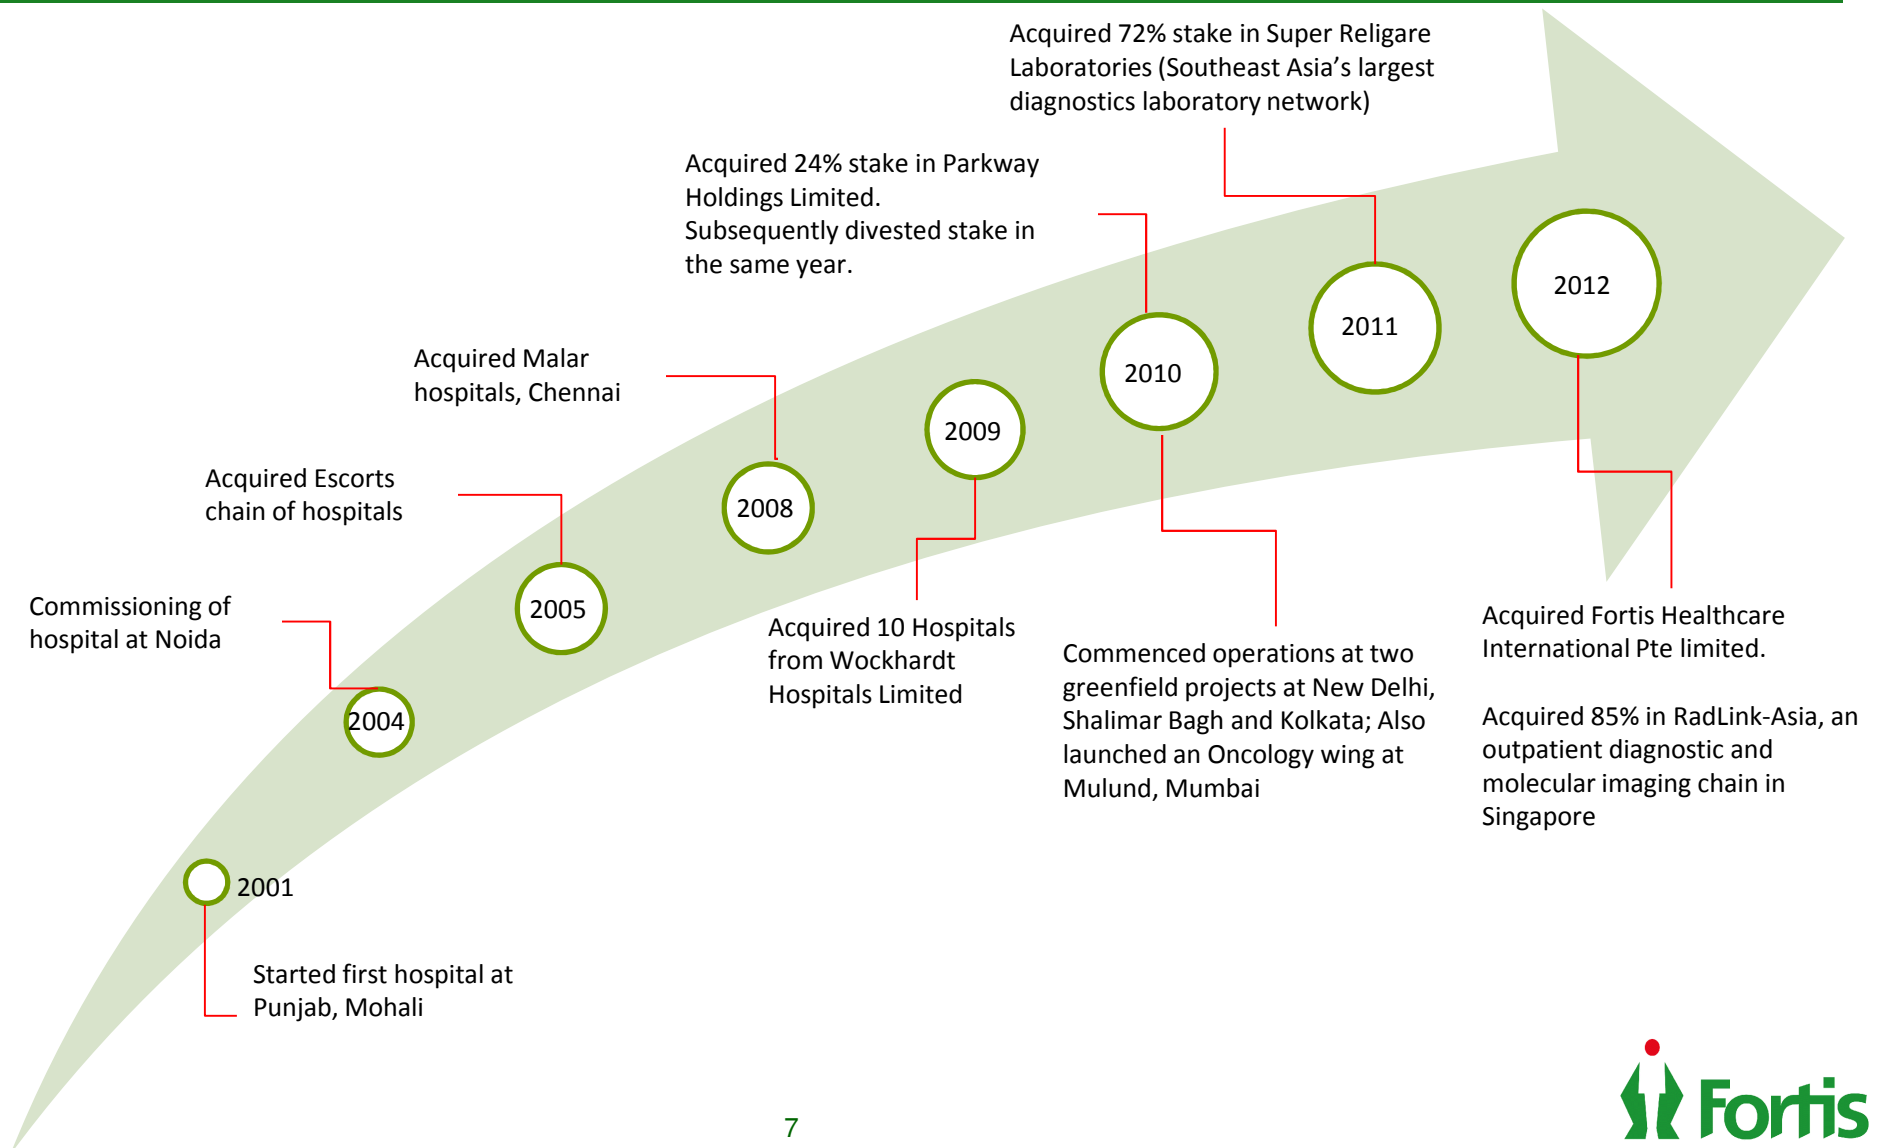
Acquired 72% stake in Super Religare Laboratories (Southeast Asia's largest diagnostics laboratory network)

Acquired 24% stake in Parkway Holdings Limited.
Subsequently divested stake in the same year.

Acquired Malar hospitals, Chennai

Acquired Escorts chain of hospitals

Commissioning of hospital at Noida

2012

2011

2010

2009

2008

2005

2004

2001

Started first hospital at Punjab, Mohali

Acquired 10 Hospitals from Wockhardt Hospitals Limited

Commenced operations at two greenfield projects at New Delhi, Shalimar Bagh and Kolkata; Also launched an Oncology wing at Mulund, Mumbai

Acquired Fortis Healthcare International Pte limited.

Acquired 85% in RadLink-Asia, an outpatient diagnostic and molecular imaging chain in Singapore

7

Fortis